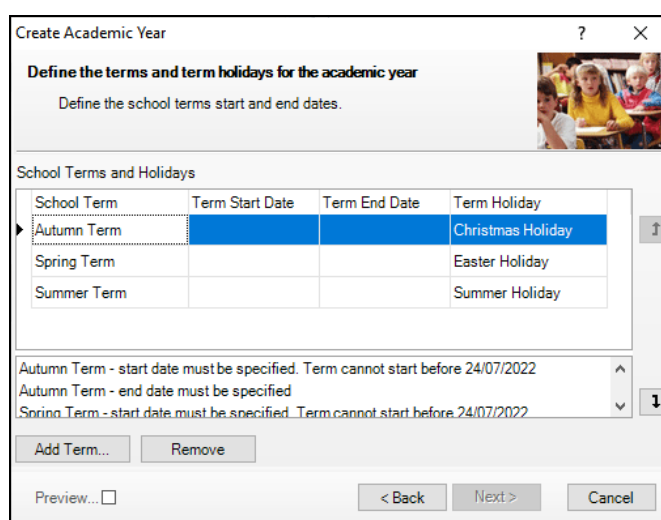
Create Academic Year ? ×

Define the terms and term holidays for the academic year

Define the school terms start and end dates.

School Terms and Holidays

| School Term | Term Start Date | Term End Date | Term Holiday |
|---|---|---|---|
| Autumn Term | | | Christmas Holiday |
| Spring Term | | | Easter Holiday |
| Summer Term | | | Summer Holiday |

Autumn Term - start date must be specified. Term cannot start before 24/07/2022
Autumn Term - end date must be specified
Spring Term - start date must be specified. Term cannot start before 24/07/2022

Add Term... Remove

Preview... < Back Next > Cancel